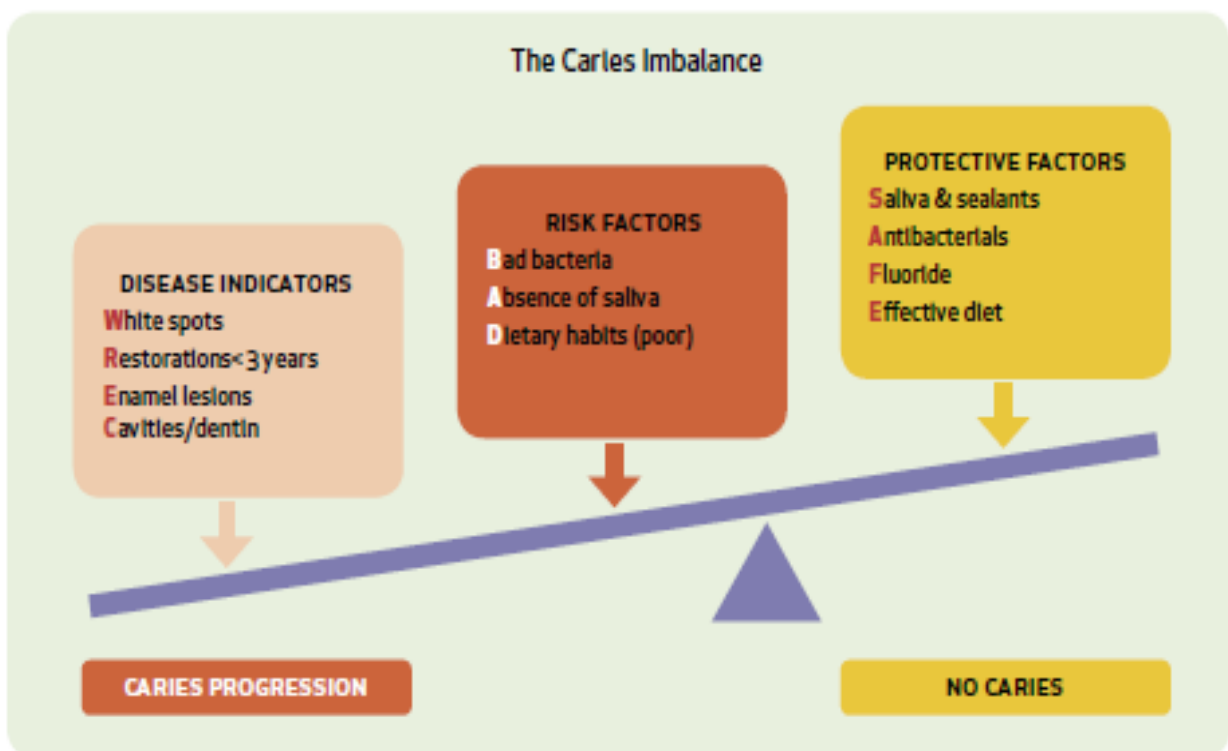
The Caries Imbalance

DISEASE INDICATORS
White spots
Restorations< 3 years
Enamel lesions
Cavities/dentin

RISK FACTORS
Bad bacteria
Absence of saliva
Dietary habits (poor)

PROTECTIVE FACTORS
Saliva & sealants
Antibacterials
Fluoride
Effective diet

CARIES PROGRESSION

NO CARIES